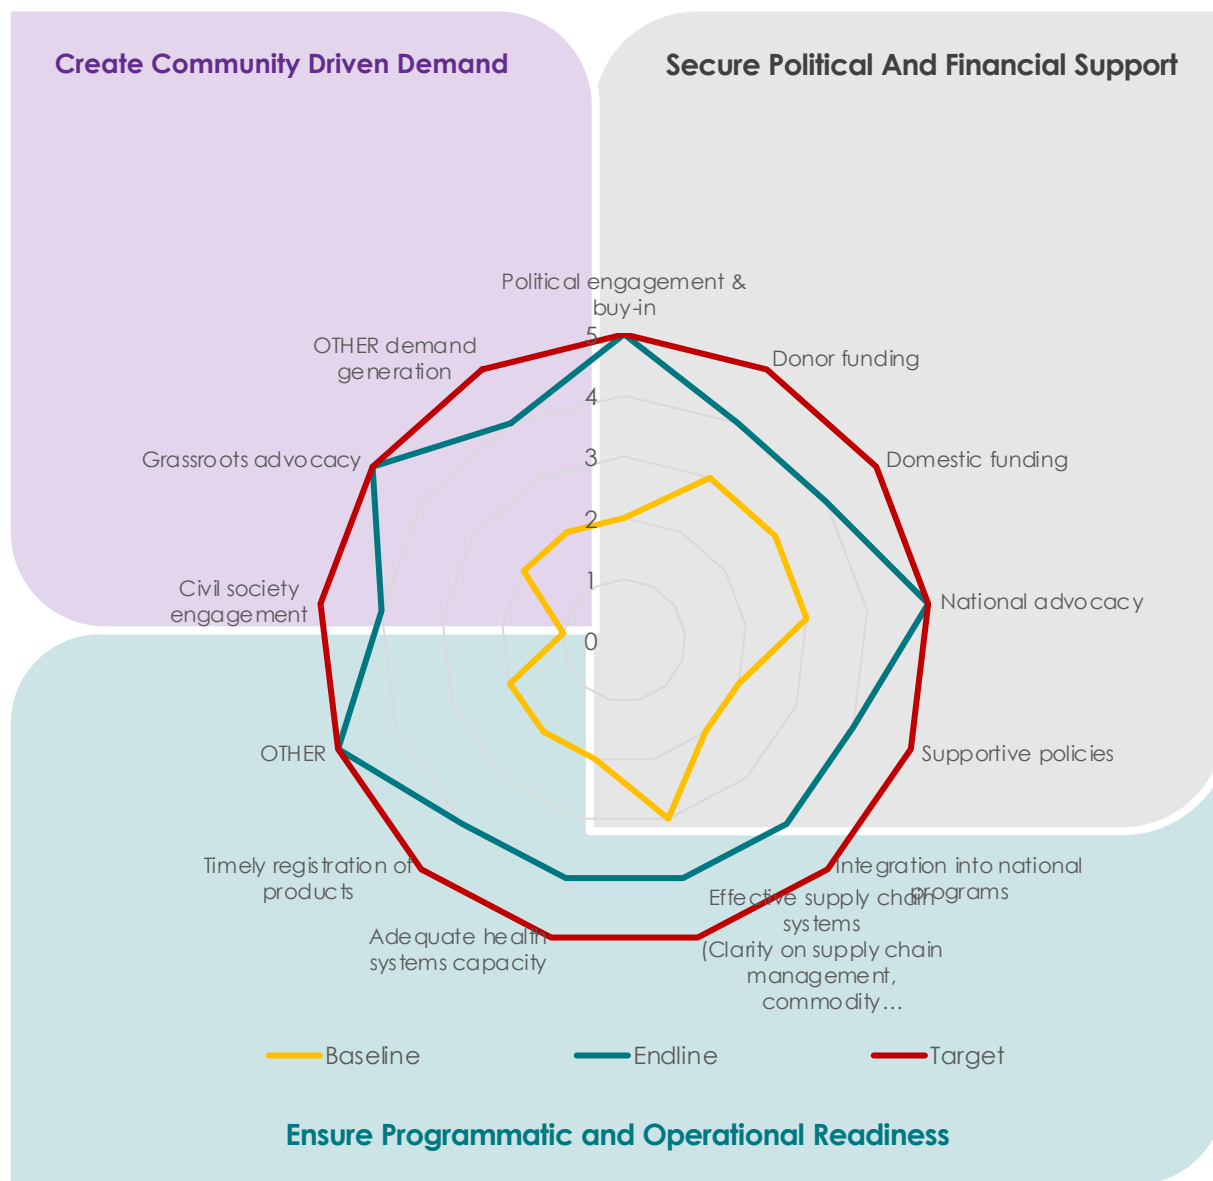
Create Community Driven Demand

Secure Political And Financial Support

Political engagement & buy-in

5
4
3
2
1
0

Donor funding

Domestic funding

National advocacy

Supportive policies

Integration into national programs

Effective supply chain systems (Clarity on supply chain management, commodity…

Adequate health systems capacity

Timely registration of products

OTHER

Civil society engagement

Grassroots advocacy

OTHER demand generation

Baseline
Endline
Target

Ensure Programmatic and Operational Readiness